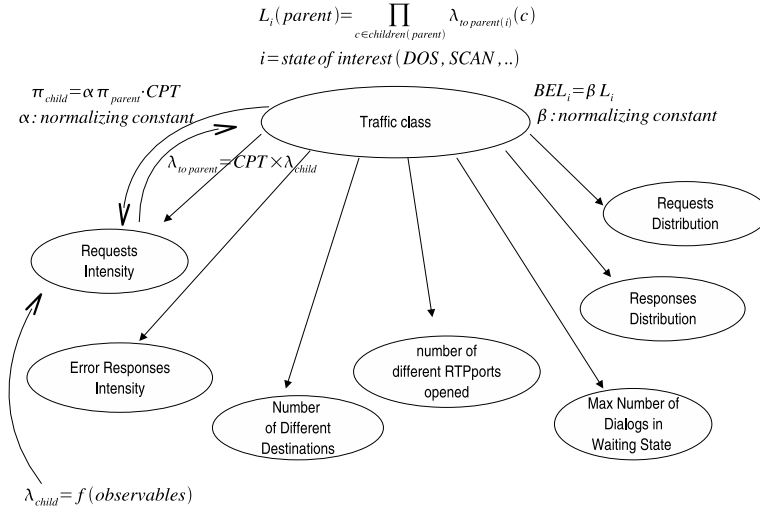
$L_i(parent) = \prod_{c \in children(parent)} \lambda_{to\ parent(i)}(c)$

$i = state\ of\ interest\ (DOS, SCAN, ..)$

$\pi_{child} = \alpha\, \pi_{parent} \cdot CPT$

$\alpha : normalizing\ constant$

$BEL_i = \beta\, L_i$

$\beta : normalizing\ constant$

Traffic class

$\lambda_{to\ parent} = CPT \times \lambda_{child}$

Requests Intensity

Requests Distribution

Responses Distribution

Error Responses Intensity

number of different RTPports opened

Number of Different Destinations

Max Number of Dialogs in Waiting State

$\lambda_{child} = f(observables)$